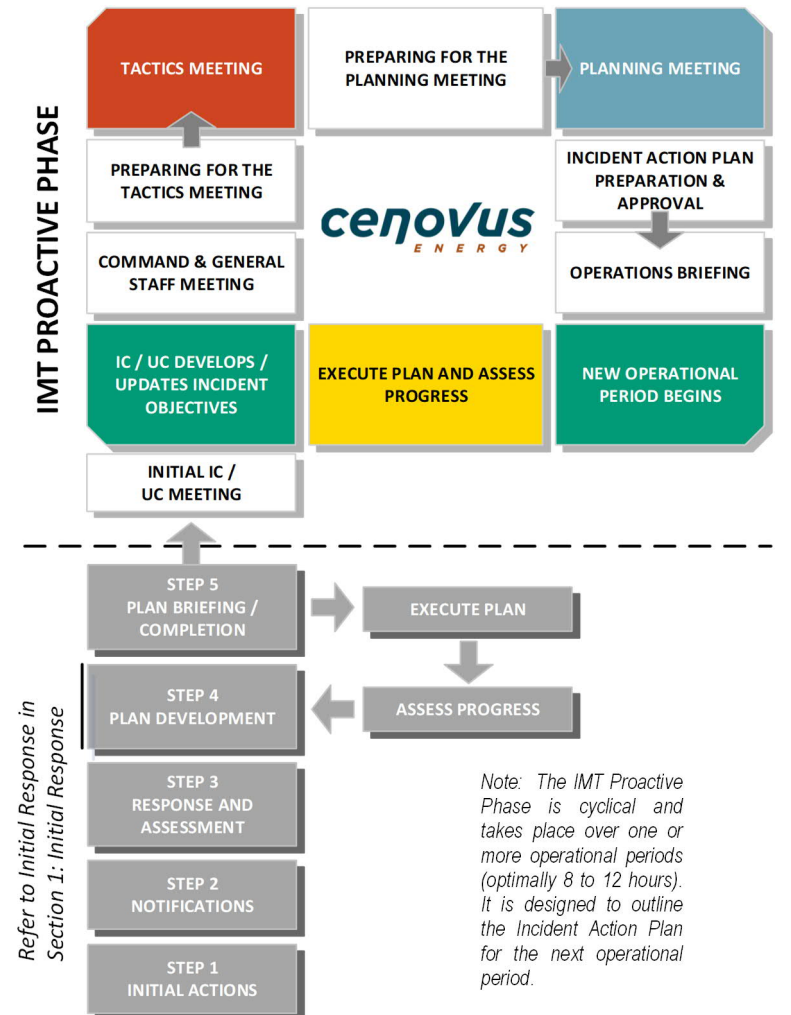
IMT PROACTIVE PHASE

TACTICS MEETING

PREPARING FOR THE PLANNING MEETING

PLANNING MEETING

PREPARING FOR THE TACTICS MEETING

cenovus ENERGY

INCIDENT ACTION PLAN PREPARATION & APPROVAL

COMMAND & GENERAL STAFF MEETING

OPERATIONS BRIEFING

IC / UC DEVELOPS / UPDATES INCIDENT OBJECTIVES

EXECUTE PLAN AND ASSESS PROGRESS

NEW OPERATIONAL PERIOD BEGINS

INITIAL IC / UC MEETING

STEP 5 PLAN BRIEFING / COMPLETION

EXECUTE PLAN

STEP 4 PLAN DEVELOPMENT

ASSESS PROGRESS

STEP 3 RESPONSE AND ASSESSMENT

STEP 2 NOTIFICATIONS

STEP 1 INITIAL ACTIONS

Refer to Initial Response in Section 1: Initial Response

Note: The IMT Proactive Phase is cyclical and takes place over one or more operational periods (optimally 8 to 12 hours). It is designed to outline the Incident Action Plan for the next operational period.